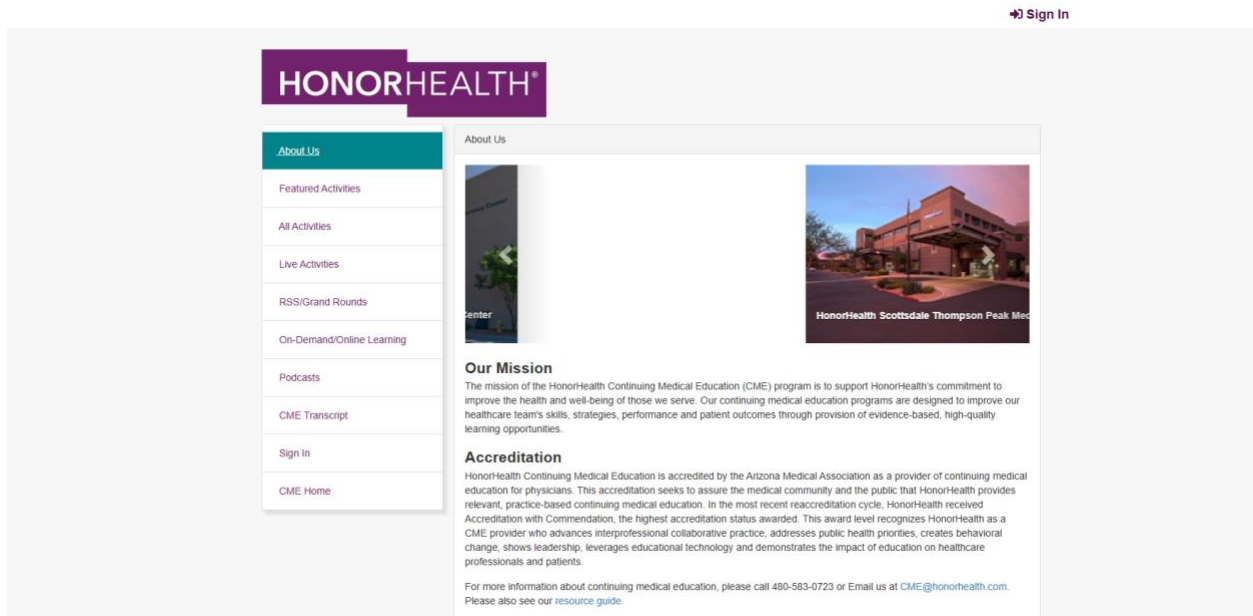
Sign In

HONORHEALTH®

About Us

Featured Activities

All Activities

Live Activities

RSS/Grand Rounds

On-Demand/Online Learning

Podcasts

CME Transcript

Sign In

CME Home

About Us

enter

HonorHealth Scottsdale Thompson Peak Me

Our Mission

The mission of the HonorHealth Continuing Medical Education (CME) program is to support HonorHealth's commitment to improve the health and well-being of those we serve. Our continuing medical education programs are designed to improve our healthcare team's skills, strategies, performance and patient outcomes through provision of evidence-based, high-quality learning opportunities.

Accreditation

HonorHealth Continuing Medical Education is accredited by the Arizona Medical Association as a provider of continuing medical education for physicians. This accreditation seeks to assure the medical community and the public that HonorHealth provides relevant, practice-based continuing medical education. In the most recent reaccreditation cycle, HonorHealth received Accreditation with Commendation, the highest accreditation status awarded. This award level recognizes HonorHealth as a CME provider who advances interprofessional collaborative practice, addresses public health priorities, creates behavioral change, shows leadership, leverages educational technology and demonstrates the impact of education on healthcare professionals and patients.

For more information about continuing medical education, please call 480-583-0723 or Email us at CME@honorhealth.com. Please also see our resource guide.